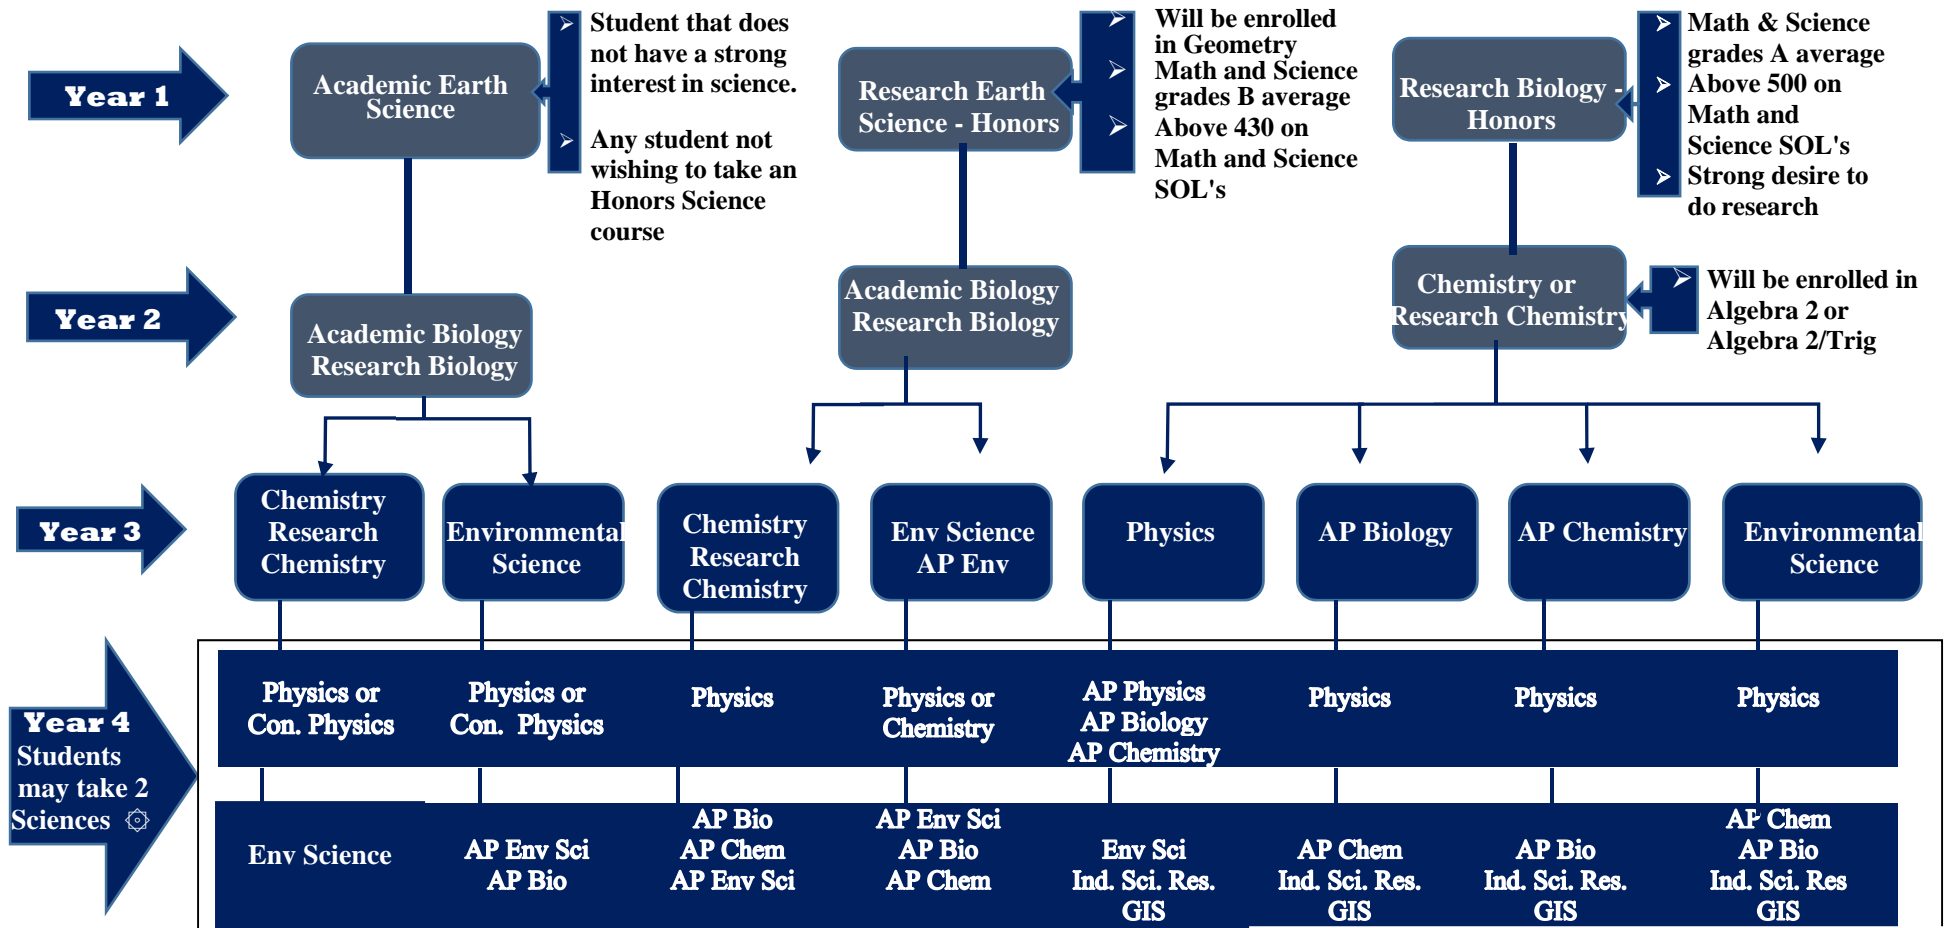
Year 1

Academic Earth Science

Student that does not have a strong interest in science.

Any student not wishing to take an Honors Science course

Research Earth Science - Honors

Will be enrolled in Geometry

Math and Science grades B average

Above 430 on Math and Science SOL's

Research Biology - Honors

Math & Science grades A average

Above 500 on Math and Science SOL's

Strong desire to do research

Year 2

Academic Biology Research Biology

Academic Biology Research Biology

Chemistry or Research Chemistry

Will be enrolled in Algebra 2 or Algebra 2/Trig

Year 3

Chemistry Research Chemistry

Environmental Science

Chemistry Research Chemistry

Env Science AP Env

Physics

AP Biology

AP Chemistry

Environmental Science

Year 4 Students may take 2 Sciences

| Physics or Con. Physics | Physics or Con. Physics | Physics | Physics or Chemistry | AP Physics AP Biology AP Chemistry | Physics | Physics | Physics |
|---|---|---|---|---|---|---|---|
| Env Science | AP Env Sci AP Bio | AP Bio AP Chem AP Env Sci | AP Env Sci AP Bio AP Chem | Env Sci Ind. Sci. Res. GIS | AP Chem Ind. Sci. Res. GIS | AP Bio Ind. Sci. Res. GIS | AP Chem AP Bio Ind. Sci. Res GIS |